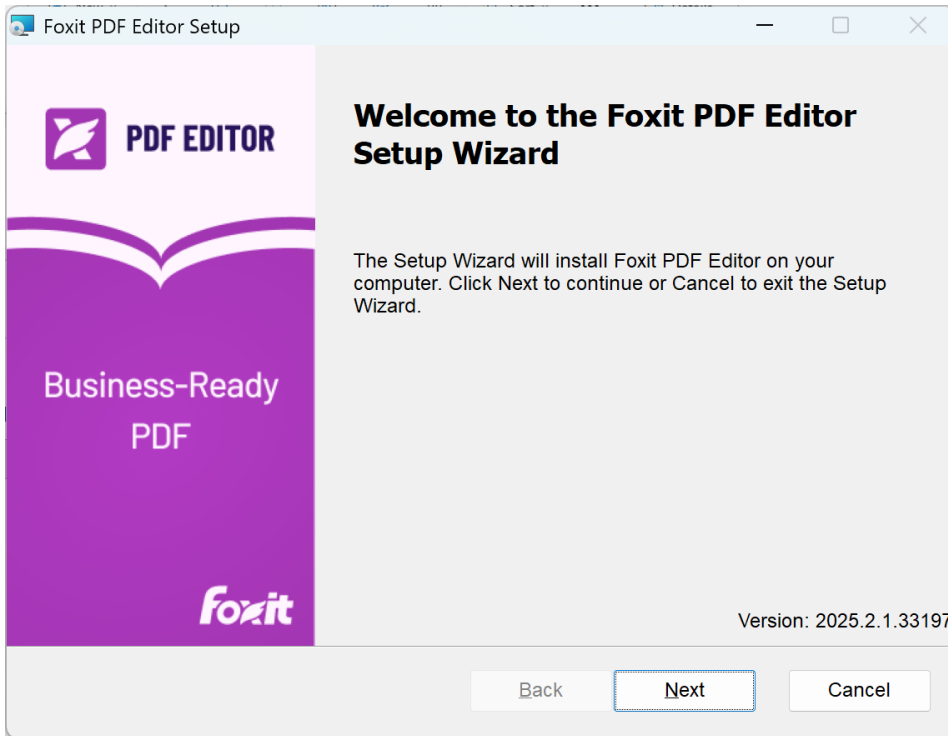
Foxit PDF Editor Setup

PDF EDITOR

Business-Ready PDF

foxit

Welcome to the Foxit PDF Editor Setup Wizard

The Setup Wizard will install Foxit PDF Editor on your computer. Click Next to continue or Cancel to exit the Setup Wizard.

Version: 2025.2.1.33197

Back
Next
Cancel